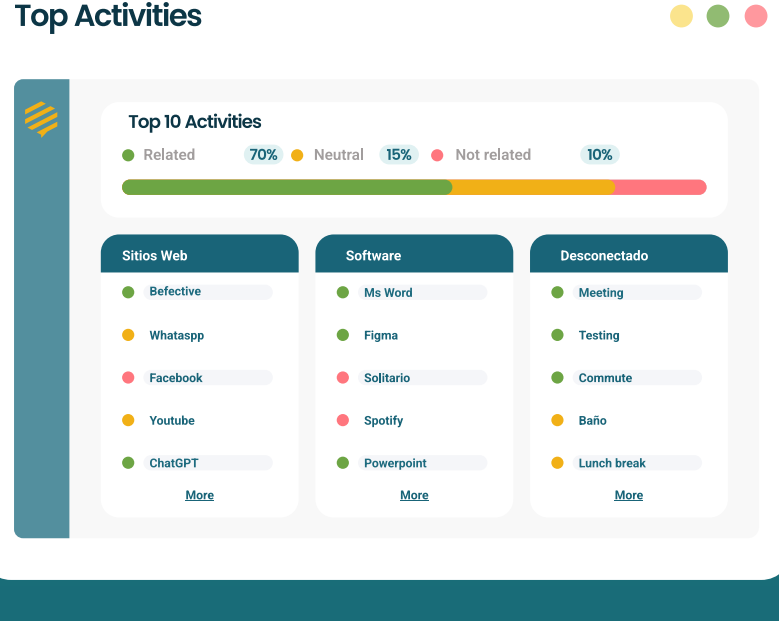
Top Activities

Top 10 Activities

Related 70% Neutral 15% Not related 10%

Sitios Web

Befective

Whataspp

Facebook

Youtube

ChatGPT

More

Software

Ms Word

Figma

Solitario

Spotify

Powerpoint

More

Desconectado

Meeting

Testing

Commute

Baño

Lunch break

More